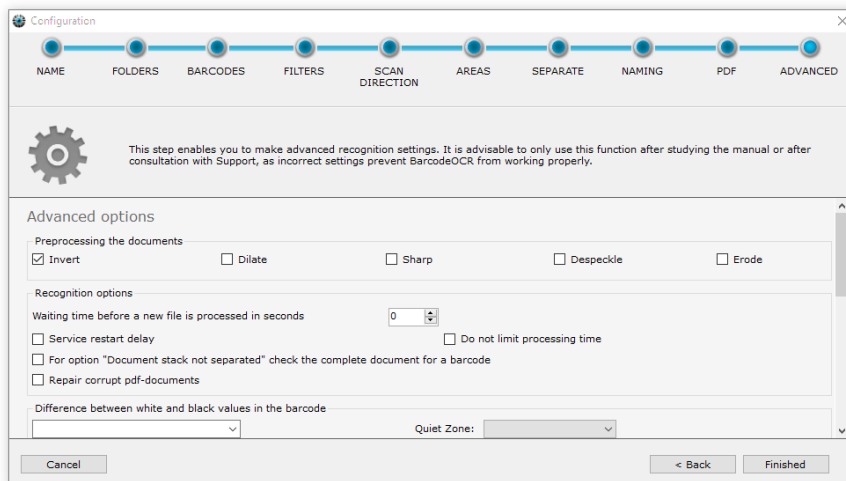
Configuration

NAME FOLDERS BARCODES FILTERS SCAN DIRECTION AREAS SEPARATE NAMING PDF ADVANCED

This step enables you to make advanced recognition settings. It is advisable to only use this function after studying the manual or after consultation with Support, as incorrect settings prevent BarcodeOCR from working properly.

Advanced options

Preprocessing the documents

☑ Invert ☐ Dilate ☐ Sharp ☐ Despeckle ☐ Erode

Recognition options

Waiting time before a new file is processed in seconds 0

☐ Service restart delay ☐ Do not limit processing time

☐ For option "Document stack not separated" check the complete document for a barcode

☐ Repair corrupt pdf-documents

Difference between white and black values in the barcode

Quiet Zone:

Cancel < Back Finished